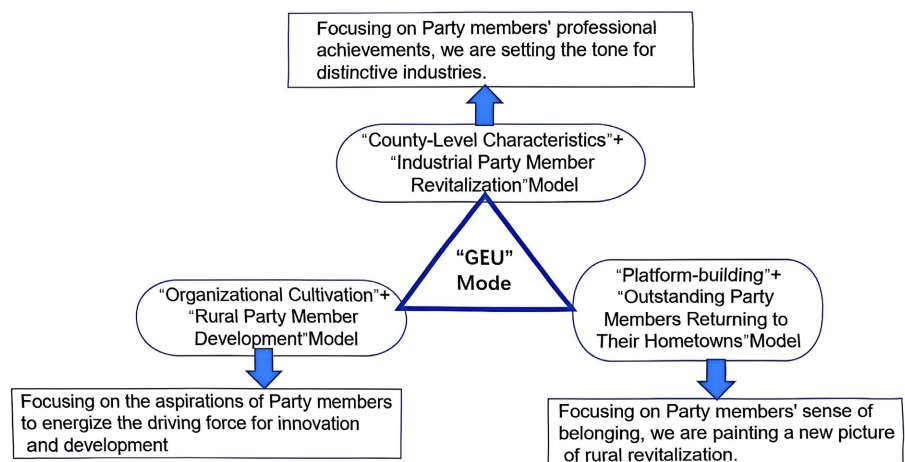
Focusing on Party members' professional achievements, we are setting the tone for distinctive industries.

"County-Level Characteristics"+ "Industrial Party Member Revitalization"Model

"GEU" Mode

"Organizational Cultivation"+ "Rural Party Member Development"Model

"Platform-building"+ "Outstanding Party Members Returning to Their Hometowns"Model

Focusing on the aspirations of Party members to energize the driving force for innovation and development

Focusing on Party members' sense of belonging, we are painting a new picture of rural revitalization.